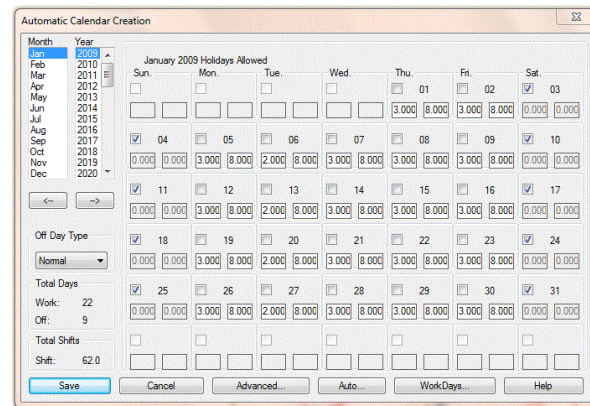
Automatic Calendar Creation

Month
Jan
Feb
Mar
Apr
May
Jun
Jul
Aug
Sep
Oct
Nov
Dec

Year
2009
2010
2011
2012
2013
2014
2015
2016
2017
2018
2019
2020

<-- -->

Off Day Type
Normal

Total Days
Work: 22
Off: 9

Total Shifts
Shift: 62.0

January 2009 Holidays Allowed

| Sun. | Mon. | Tue. | Wed. | Thu. | Fri. | Sat. |
|---|---|---|---|---|---|---|
| | | | | 01 3.000 8.000 | 02 3.000 8.000 | 03 0.000 0.000 |
| 04 0.000 0.000 | 05 3.000 8.000 | 06 2.000 8.000 | 07 3.000 8.000 | 08 3.000 8.000 | 09 3.000 8.000 | 10 0.000 0.000 |
| 11 0.000 0.000 | 12 3.000 8.000 | 13 2.000 8.000 | 14 3.000 8.000 | 15 3.000 8.000 | 16 3.000 8.000 | 17 0.000 0.000 |
| 18 0.000 0.000 | 19 3.000 8.000 | 20 2.000 8.000 | 21 3.000 8.000 | 22 3.000 8.000 | 23 3.000 8.000 | 24 0.000 0.000 |
| 25 0.000 0.000 | 26 3.000 8.000 | 27 2.000 8.000 | 28 3.000 8.000 | 29 3.000 8.000 | 30 3.000 8.000 | 31 0.000 0.000 |

Save | Cancel | Advanced... | Auto... | WorkDays... | Help